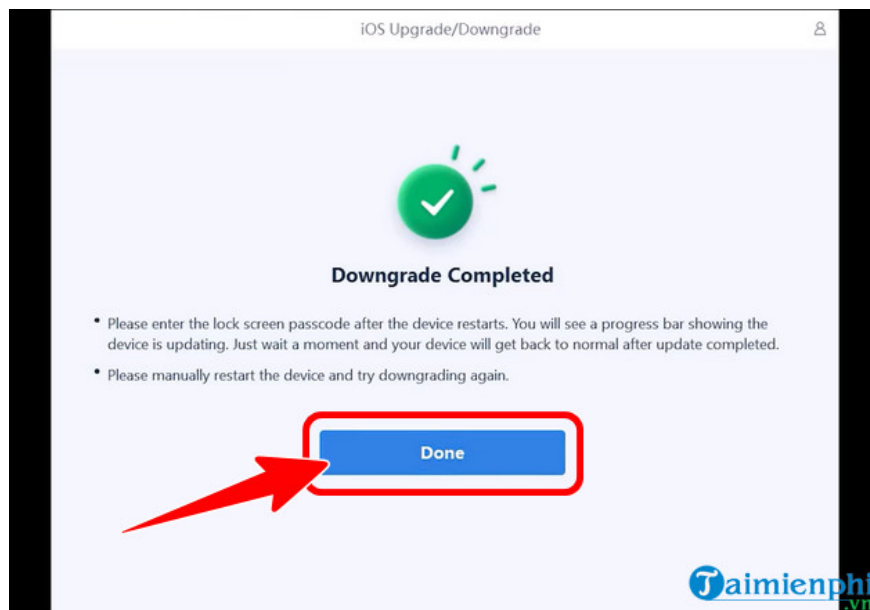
iOS Upgrade/Downgrade

Downgrade Completed

• Please enter the lock screen passcode after the device restarts. You will see a progress bar showing the device is updating. Just wait a moment and your device will get back to normal after update completed.

• Please manually restart the device and try downgrading again.

Done

Taimienphi.vn